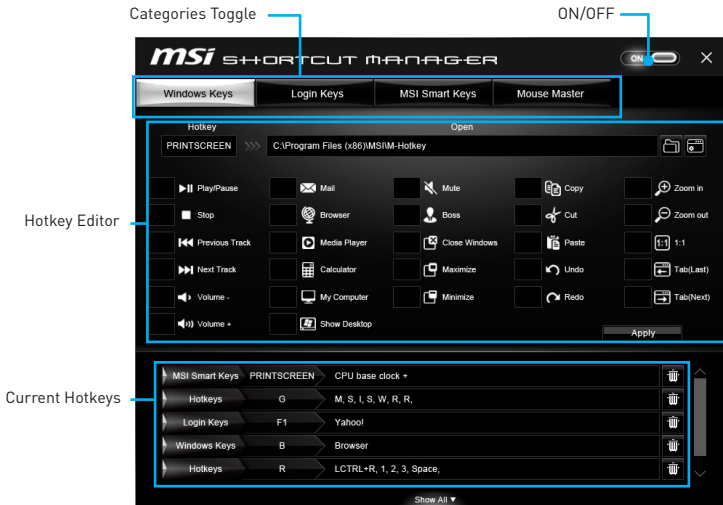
Categories Toggle

ON/OFF

msi SHORTCUT MANAGER

ON

Windows Keys | Login Keys | MSI Smart Keys | Mouse Master

Hotkey Editor

Hotkey

Open

PRINTSCREEN

C:\Program Files (x86)\MSI\M-Hotkey

Play/Pause
Stop
Previous Track
Next Track
Volume -
Volume +

Mail
Browser
Media Player
Calculator
My Computer
Show Desktop

Mute
Boss
Close Windows
Maximize
Minimize

Copy
Cut
Paste
Undo
Redo

Zoom in
Zoom out
1:1
Tab(Last)
Tab(Next)

Apply

Current Hotkeys

| | | |
|---|---|---|
| MSI Smart Keys | PRINTSCREEN | CPU base clock + |
| Hotkeys | G | M, S, I, S, W, R, R, |
| Login Keys | F1 | Yahoo! |
| Windows Keys | B | Browser |
| Hotkeys | R | LCTRL+R, 1, 2, 3, Space, |

Show All ▼